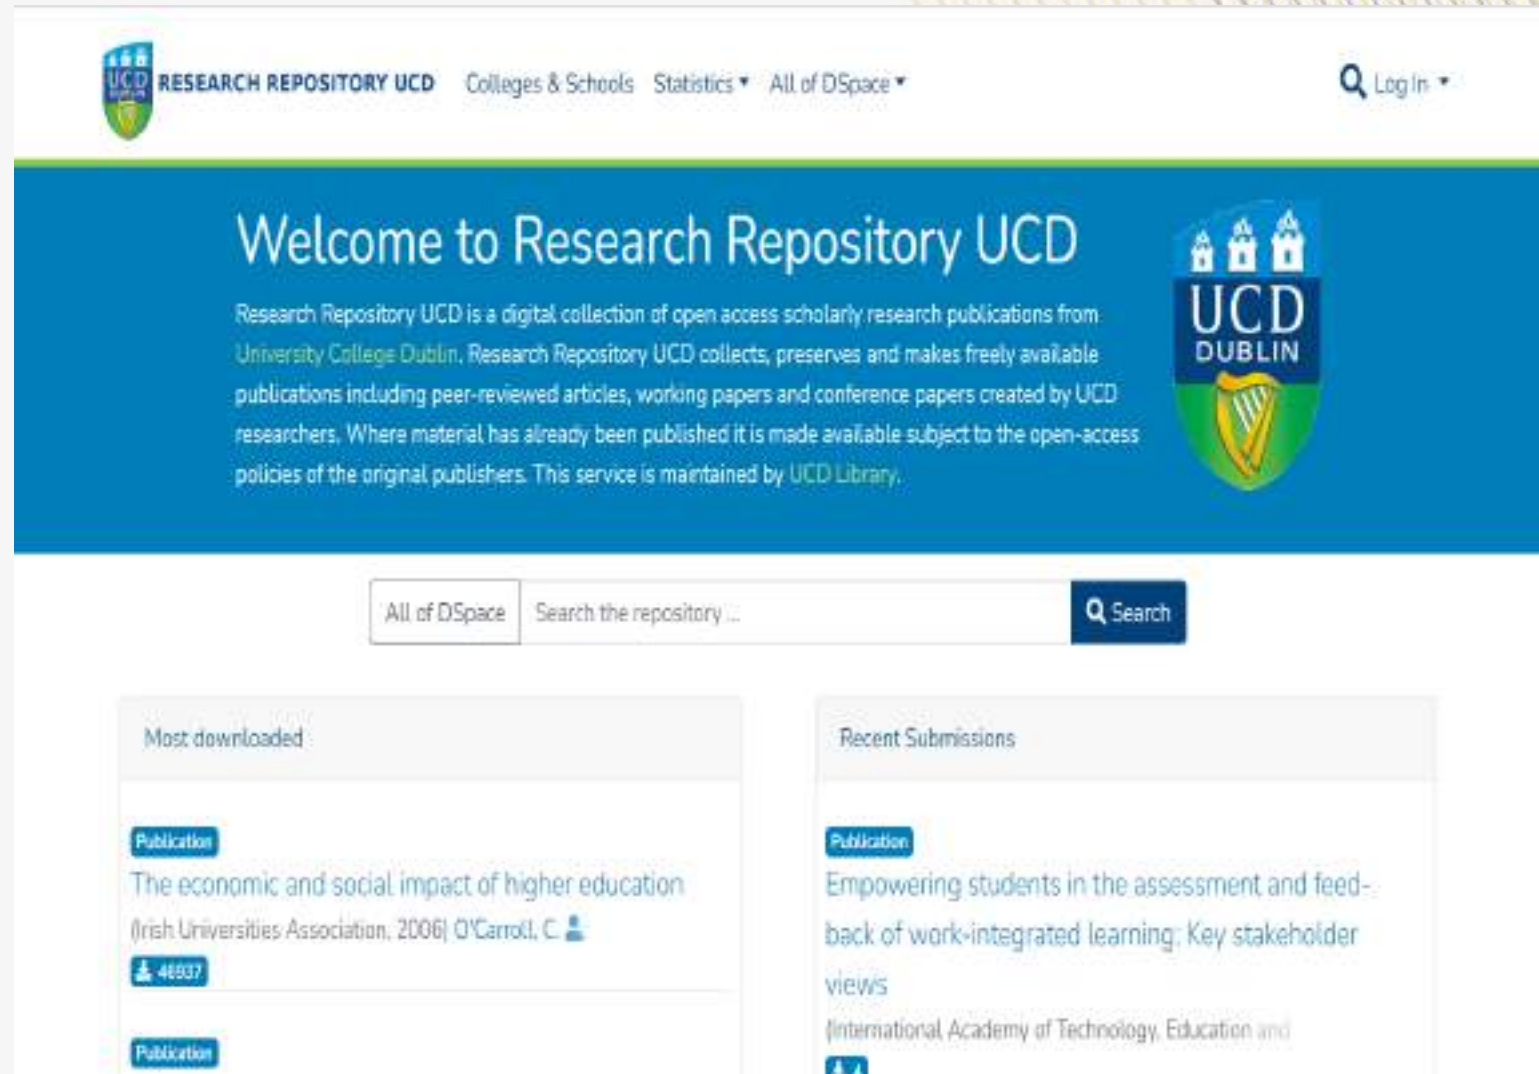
UCD

RESEARCH REPOSITORY UCD Colleges & Schools Statistics All of DSpace Log In

Welcome to Research Repository UCD

Research Repository UCD is a digital collection of open access scholarly research publications from University College Dublin. Research Repository UCD collects, preserves and makes freely available publications including peer-reviewed articles, working papers and conference papers created by UCD researchers. Where material has already been published it is made available subject to the open-access policies of the original publishers. This service is maintained by UCD Library.

UCD DUBLIN

All of DSpace Search the repository ... Search

Most downloaded

Publication
The economic and social impact of higher education
(Irish Universities Association, 2006) O'Carroll, C.
46937

Publication

Recent Submissions

Publication
Empowering students in the assessment and feedback of work-integrated learning: Key stakeholder views
(International Academy of Technology, Education and